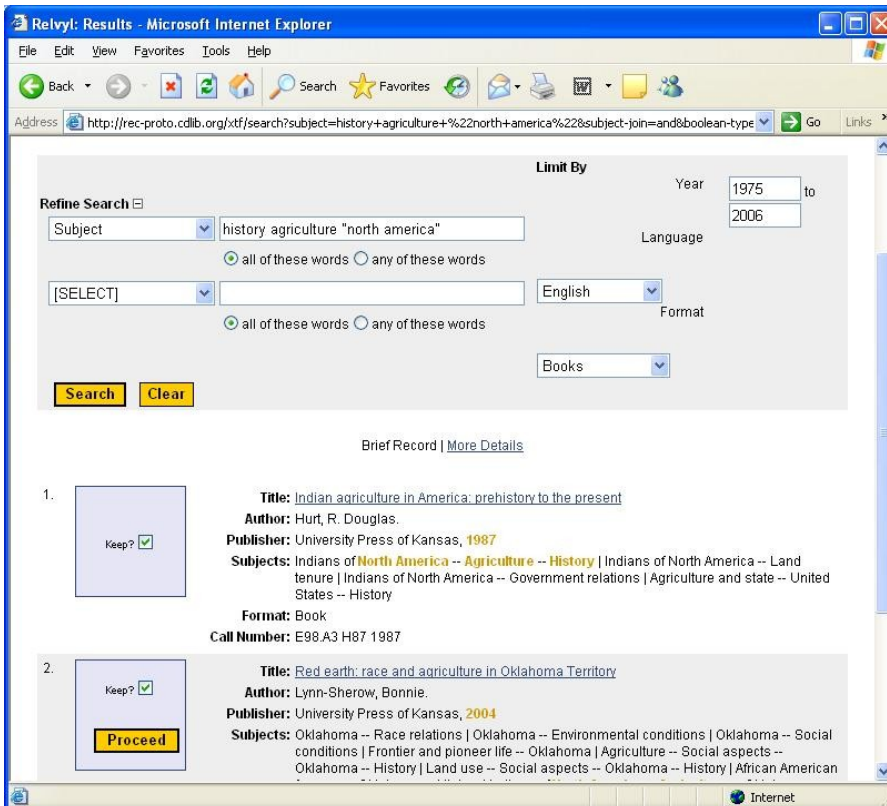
Relvyl: Results - Microsoft Internet Explorer

File Edit View Favorites Tools Help

Back Search Favorites

Address http://rec-proto.cdlib.org/xtf/search?subject=history+agriculture+%22north+america%22&subject-join=and&boolean-type Go Links

Limit By

Year 1975 to 2006

Refine Search

Subject history agriculture "north america"

all of these words any of these words

Language

[SELECT]

English

all of these words any of these words

Format

Books

Search Clear

Brief Record | More Details

1.

Keep?

Title: Indian agriculture in America: prehistory to the present

Author: Hurt, R. Douglas.

Publisher: University Press of Kansas, 1987

Subjects: Indians of North America -- Agriculture -- History | Indians of North America -- Land tenure | Indians of North America -- Government relations | Agriculture and state -- United States -- History

Format: Book

Call Number: E98.A3 H87 1987

2.

Keep?

Proceed

Title: Red earth: race and agriculture in Oklahoma Territory

Author: Lynn-Sherow, Bonnie.

Publisher: University Press of Kansas, 2004

Subjects: Oklahoma -- Race relations | Oklahoma -- Environmental conditions | Oklahoma -- Social conditions | Frontier and pioneer life -- Oklahoma | Agriculture -- Social aspects -- Oklahoma -- History | Land use -- Social aspects -- Oklahoma -- History | African American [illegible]

Internet